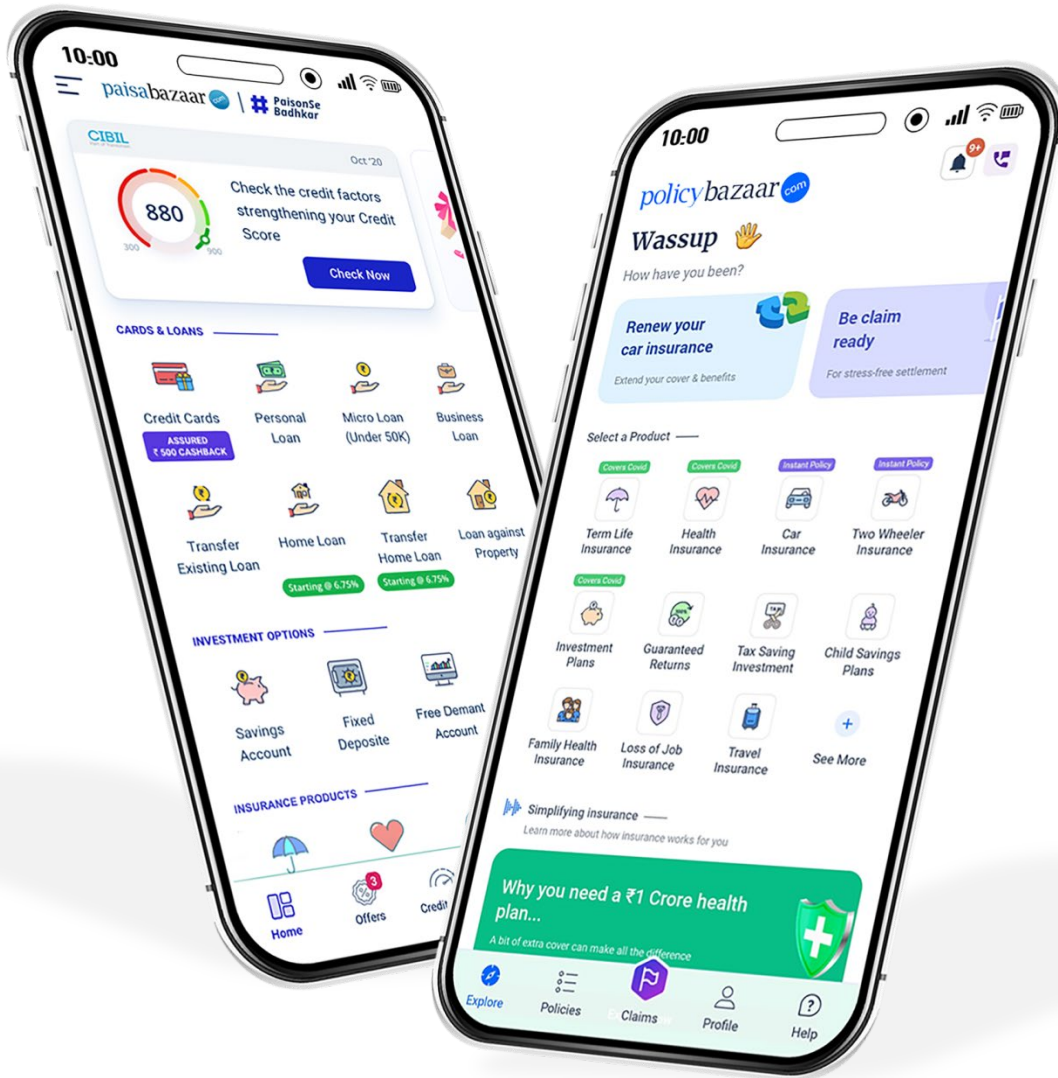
10:00

paisabazaar.com | # PaisonSe Badhkar

CIBIL

Oct '20

880

300 900

Check the credit factors strengthening your Credit Score

Check Now

CARDS & LOANS

Credit Cards
ASSURED ₹ 500 CASHBACK

Personal Loan

Micro Loan (Under 50K)

Business Loan

Transfer Existing Loan

Home Loan
Starting @ 6.75%

Transfer Home Loan
Starting @ 6.75%

Loan against Property

INVESTMENT OPTIONS

Savings Account

Fixed Deposite

Free Demant Account

INSURANCE PRODUCTS

Home

3
Offers

Credi

10:00

9+

policybazaar.com

Wassup

How have you been?

Renew your car insurance
Extend your cover & benefits

Be claim ready
For stress-free settlement

Select a Product

Covers Covid
Term Life Insurance

Covers Covid
Health Insurance

Instant Policy
Car Insurance

Instant Policy
Two Wheeler Insurance

Covers Covid
Investment Plans

Guaranteed Returns

Tax Saving Investment

Child Savings Plans

Family Health Insurance

Loss of Job Insurance

Travel Insurance

See More

Simplifying insurance
Learn more about how insurance works for you

Why you need a ₹1 Crore health plan...
A bit of extra cover can make all the difference

Explore

Policies

Claims

Profile

Help